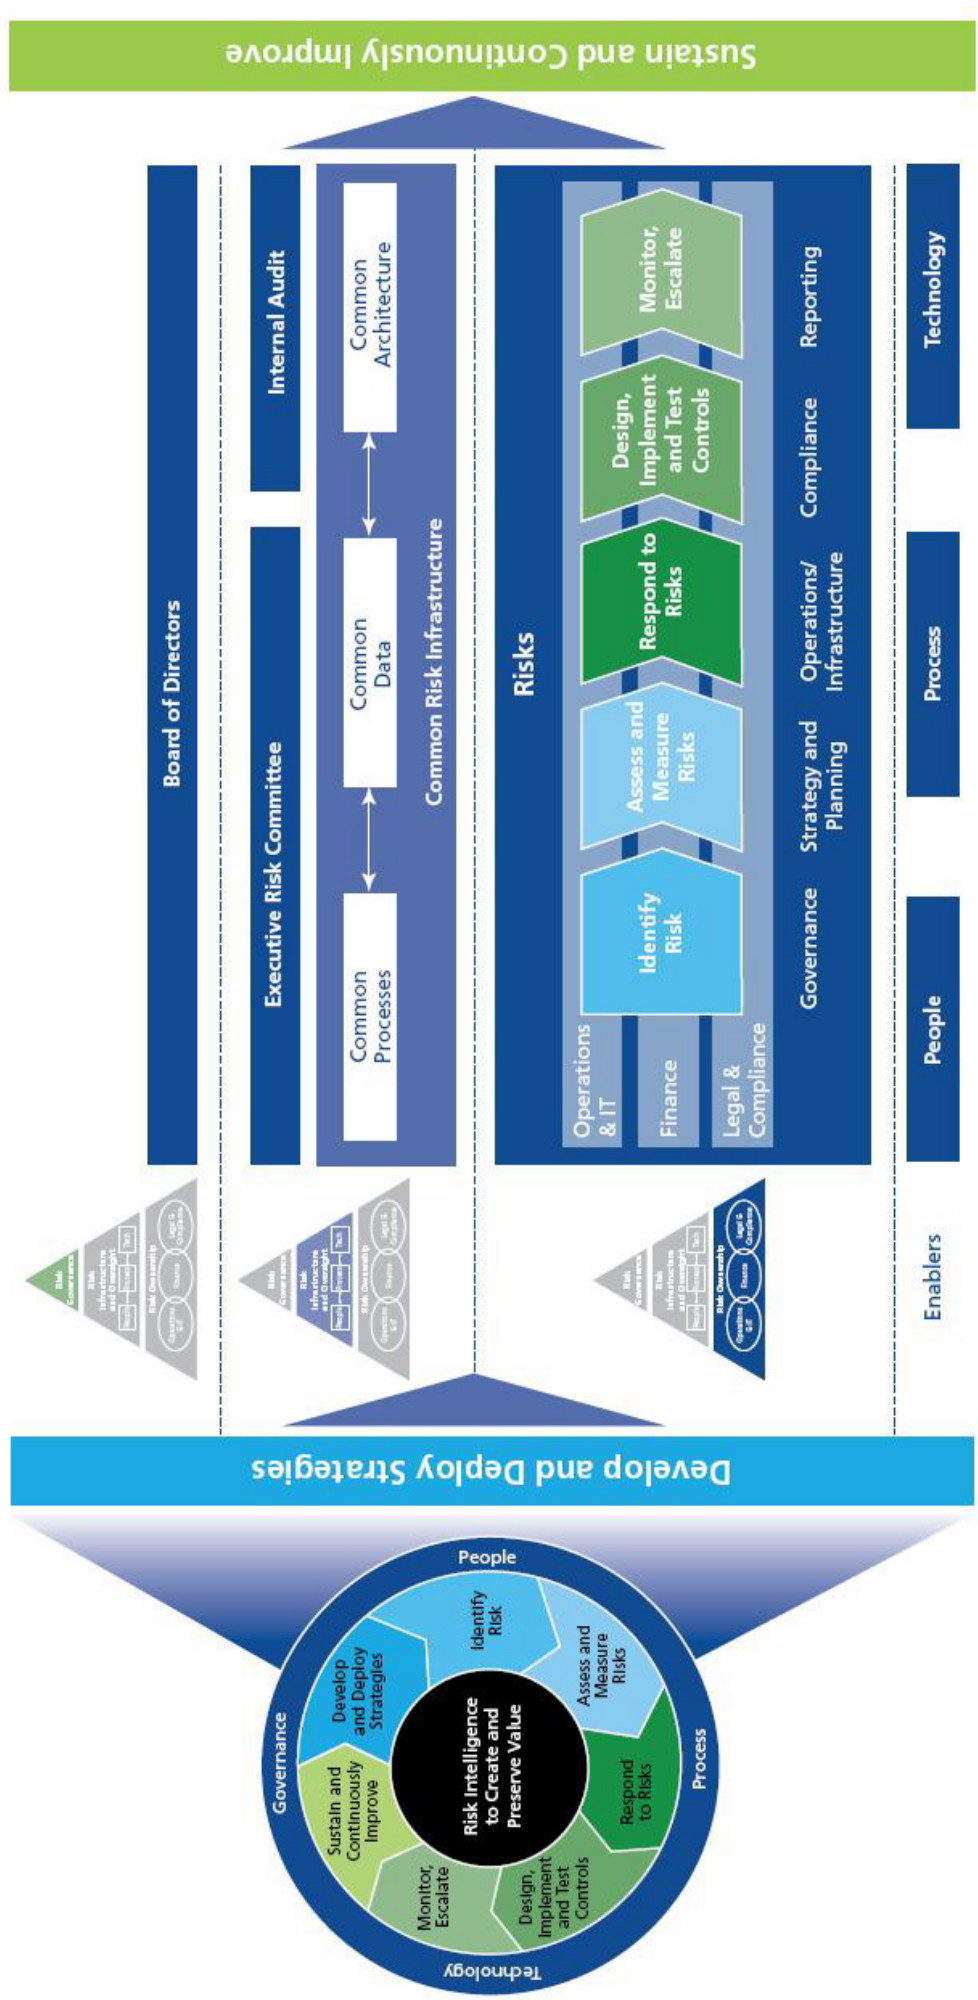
Sustain and Continuously Improve

Board of Directors

Executive Risk Committee

Internal Audit

Common Processes

Common Data

Common Architecture

Common Risk Infrastructure

Risks

Operations & IT

Finance

Legal & Compliance

Identify Risk

Assess and Measure Risks

Respond to Risks

Design, Implement and Test Controls

Monitor, Escalate

Governance

Strategy and Planning

Operations/ Infrastructure

Compliance

Reporting

People

Process

Technology

Enablers

Develop and Deploy Strategies

People

Governance

Process

Technology

Risk Intelligence to Create and Preserve Value

Identify Risk

Assess and Measure Risks

Respond to Risks

Design, Implement and Test Controls

Monitor, Escalate

Sustain and Continuously Improve

Develop and Deploy Strategies